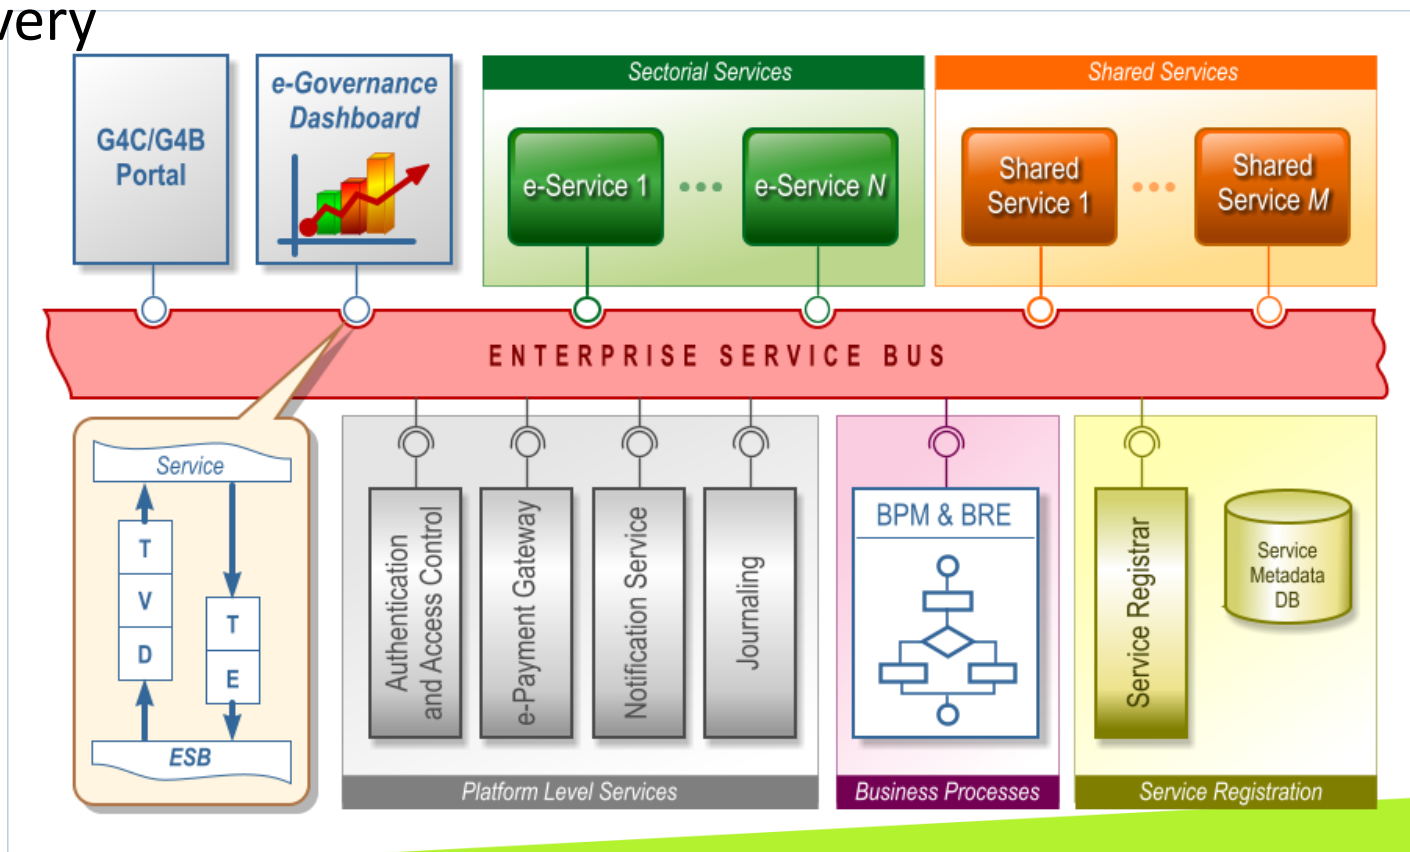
very

G4C/G4B Portal

e-Governance Dashboard

Sectorial Services

e-Service 1 ••• e-Service $N$

Shared Services

Shared Service 1 ••• Shared Service $M$

ENTERPRISE SERVICE BUS

Service

T
V
D

T
E

ESB

Authentication and Access Control

e-Payment Gateway

Notification Service

Journaling

Platform Level Services

BPM & BRE

Business Processes

Service Registrar

Service Metadata DB

Service Registration